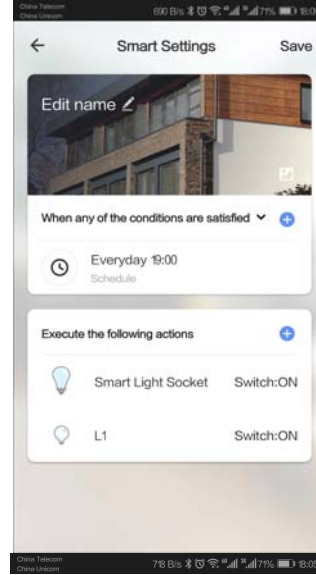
China Telecom
China Unicom
690 B/s 71% 18:0

Smart Settings
Save

Edit name

When any of the conditions are satisfied

Everyday 19:00
Schedule

Execute the following actions

Smart Light Socket
Switch:ON

L1
Switch:ON

China Telecom
China Unicom
718 B/s 71% 18:05